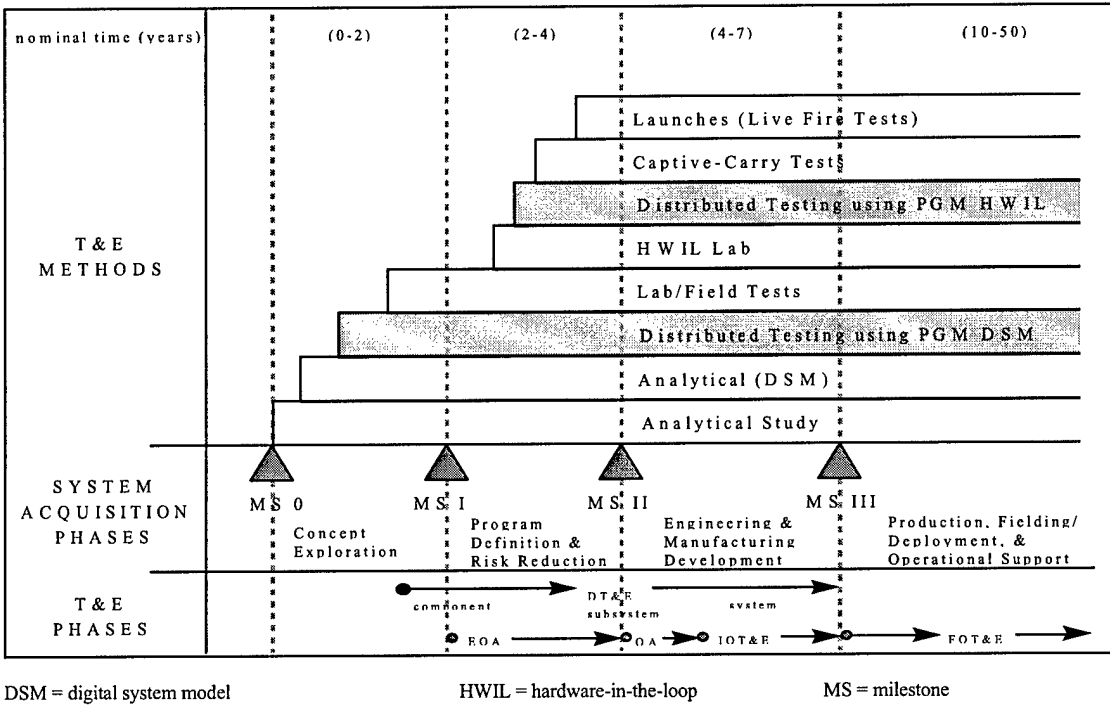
nominal time (years)
(0-2)
(2-4)
(4-7)
(10-50)

T & E METHODS

Launches (Live Fire Tests)
Captive-Carry Tests
Distributed Testing using PGM HWIL
HWIL Lab
Lab/Field Tests
Distributed Testing using PGM DSM
Analytical (DSM)
Analytical Study

SYSTEM ACQUISITION PHASES

MS 0
Concept Exploration
MS I
Program Definition & Risk Reduction
MS II
Engineering & Manufacturing Development
MS III
Production, Fielding/ Deployment, & Operational Support

T & E PHASES

component
DT&E subsystem
system
EOA
OA
IOT&E
FOT&E

DSM = digital system model
HWIL = hardware-in-the-loop
MS = milestone